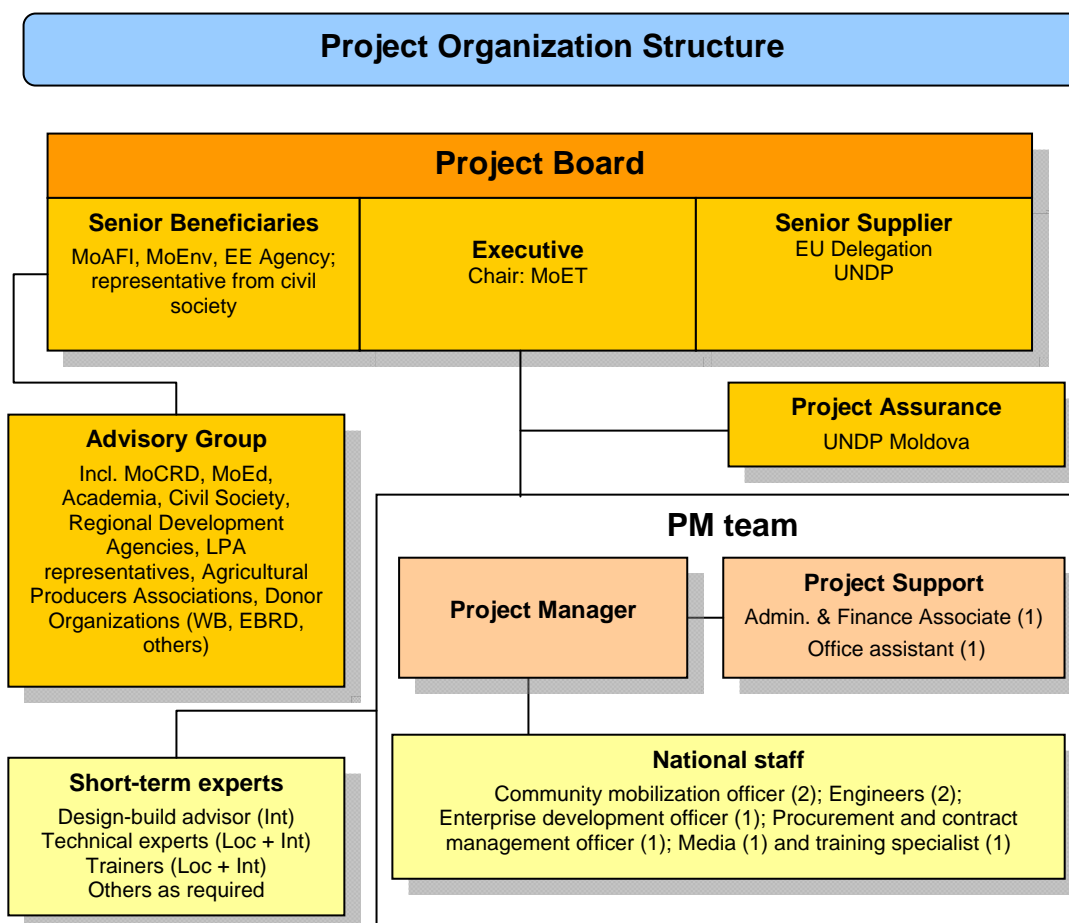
Project Organization Structure

Project Board

Senior Beneficiaries
MoAFI, MoEnv, EE Agency; representative from civil society

Executive
Chair: MoET

Senior Supplier
EU Delegation
UNDP

Project Assurance
UNDP Moldova

Advisory Group
Incl. MoCRD, MoEd, Academia, Civil Society, Regional Development Agencies, LPA representatives, Agricultural Producers Associations, Donor Organizations (WB, EBRD, others)

PM team

Project Manager

Project Support
Admin. & Finance Associate (1)
Office assistant (1)

Short-term experts
Design-build advisor (Int)
Technical experts (Loc + Int)
Trainers (Loc + Int)
Others as required

National staff
Community mobilization officer (2); Engineers (2); Enterprise development officer (1); Procurement and contract management officer (1); Media (1) and training specialist (1)